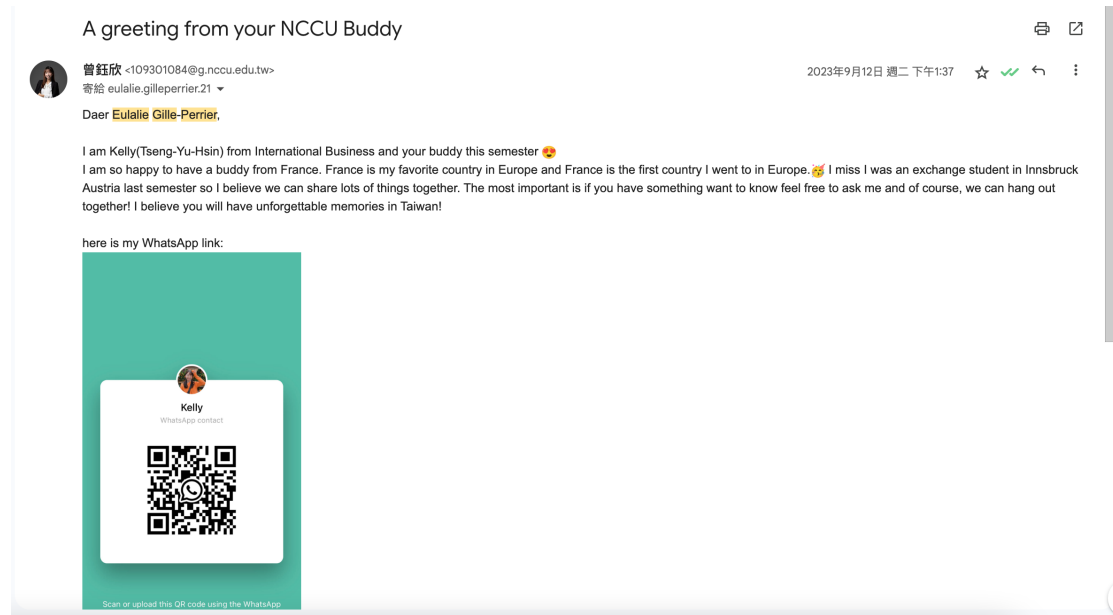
A greeting from your NCCU Buddy

曾鈺欣 <109301084@g.nccu.edu.tw>
寄給 eulalie.gilleperrier.21

2023年9月12日 週二 下午1:37

Daer Eulalie Gille-Perrier,

I am Kelly(Tseng-Yu-Hsin) from International Business and your buddy this semester 😍
I am so happy to have a buddy from France. France is my favorite country in Europe and France is the first country I went to in Europe.🥳 I miss I was an exchange student in Innsbruck Austria last semester so I believe we can share lots of things together. The most important is if you have something want to know feel free to ask me and of course, we can hang out together! I believe you will have unforgettable memories in Taiwan!

here is my WhatsApp link:

Kelly
WhatsApp contact

Scan or upload this QR code using the WhatsApp